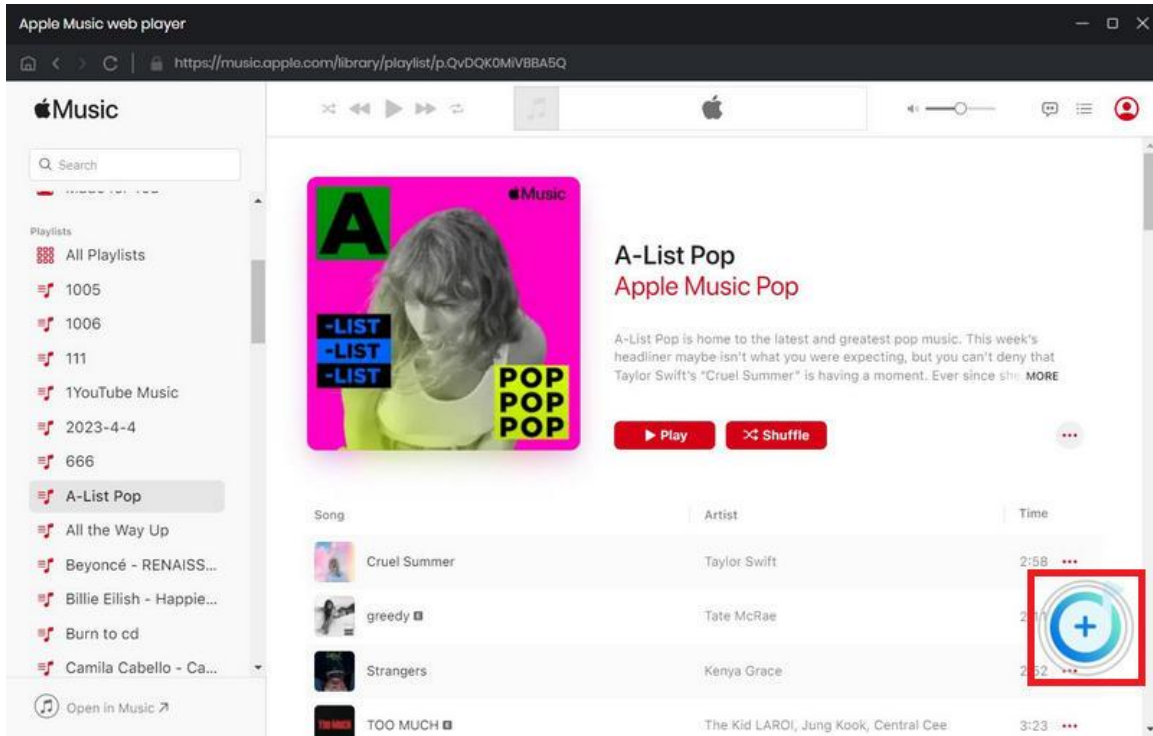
Apple Music web player

https://music.apple.com/library/playlist/p.QvDQK0MiVBBA5Q

Music

Q Search

Playlists

All Playlists

1005

1006

111

1YouTube Music

2023-4-4

666

A-List Pop

All the Way Up

Beyoncé - RENAISS...

Billie Eilish - Happie...

Burn to cd

Camila Cabello - Ca...

Open in Music ↗

Music

A

-LIST
-LIST
-LIST

POP
POP
POP

A-List Pop

Apple Music Pop

A-List Pop is home to the latest and greatest pop music. This week's headliner maybe isn't what you were expecting, but you can't deny that Taylor Swift's "Cruel Summer" is having a moment. Ever since sh MORE

▶ Play

Shuffle

| Song | Artist | Time |
|---|---|---|
| Cruel Summer | Taylor Swift | 2:58 ••• |
| greedy | Tate McRae | 2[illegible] |
| Strangers | Kenya Grace | 2:52 ••• |
| TOO MUCH | The Kid LAROI, Jung Kook, Central Cee | 3:23 ••• |